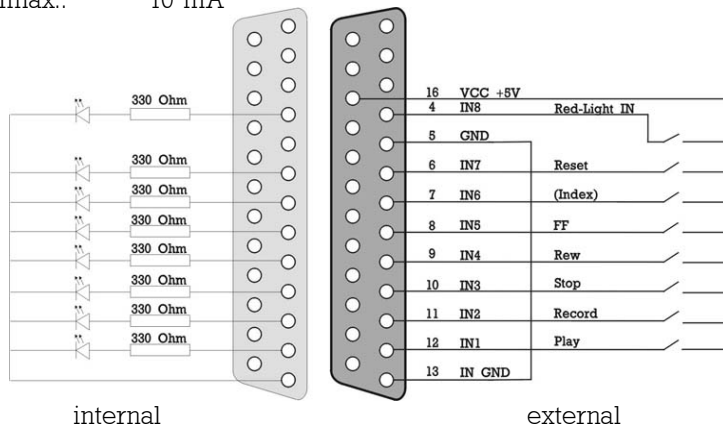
max.: 10 mA

330 Ohm
330 Ohm
330 Ohm
330 Ohm
330 Ohm
330 Ohm
330 Ohm
330 Ohm

16 VCC +5V
4 IN8 Red-Light IN
5 GND
6 IN7 Reset
7 IN6 (Index)
8 IN5 FF
9 IN4 Rew
10 IN3 Stop
11 IN2 Record
12 IN1 Play
13 IN GND

internal

external